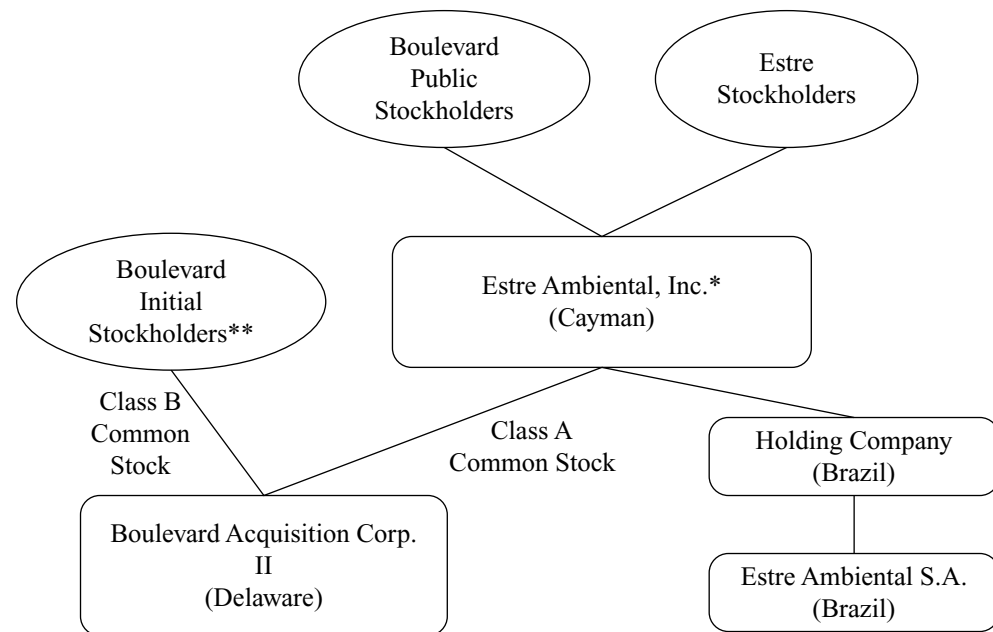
Boulevard Public Stockholders

Estre Stockholders

Boulevard Initial Stockholders**

Estre Ambiental, Inc.* (Cayman)

Class B Common Stock

Class A Common Stock

Holding Company (Brazil)

Boulevard Acquisition Corp. II (Delaware)

Estre Ambiental S.A. (Brazil)